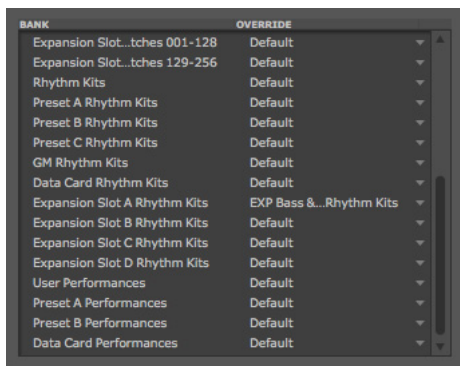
| BANK | OVERRIDE |
|---|---|
| Expansion Slot...tches 001-128 | Default |
| Expansion Slot...tches 129-256 | Default |
| Rhythm Kits | Default |
| Preset A Rhythm Kits | Default |
| Preset B Rhythm Kits | Default |
| Preset C Rhythm Kits | Default |
| GM Rhythm Kits | Default |
| Data Card Rhythm Kits | Default |
| Expansion Slot A Rhythm Kits | EXP Bass &...Rhythm Kits |
| Expansion Slot B Rhythm Kits | Default |
| Expansion Slot C Rhythm Kits | Default |
| Expansion Slot D Rhythm Kits | Default |
| User Performances | Default |
| Preset A Performances | Default |
| Preset B Performances | Default |
| Data Card Performances | Default |